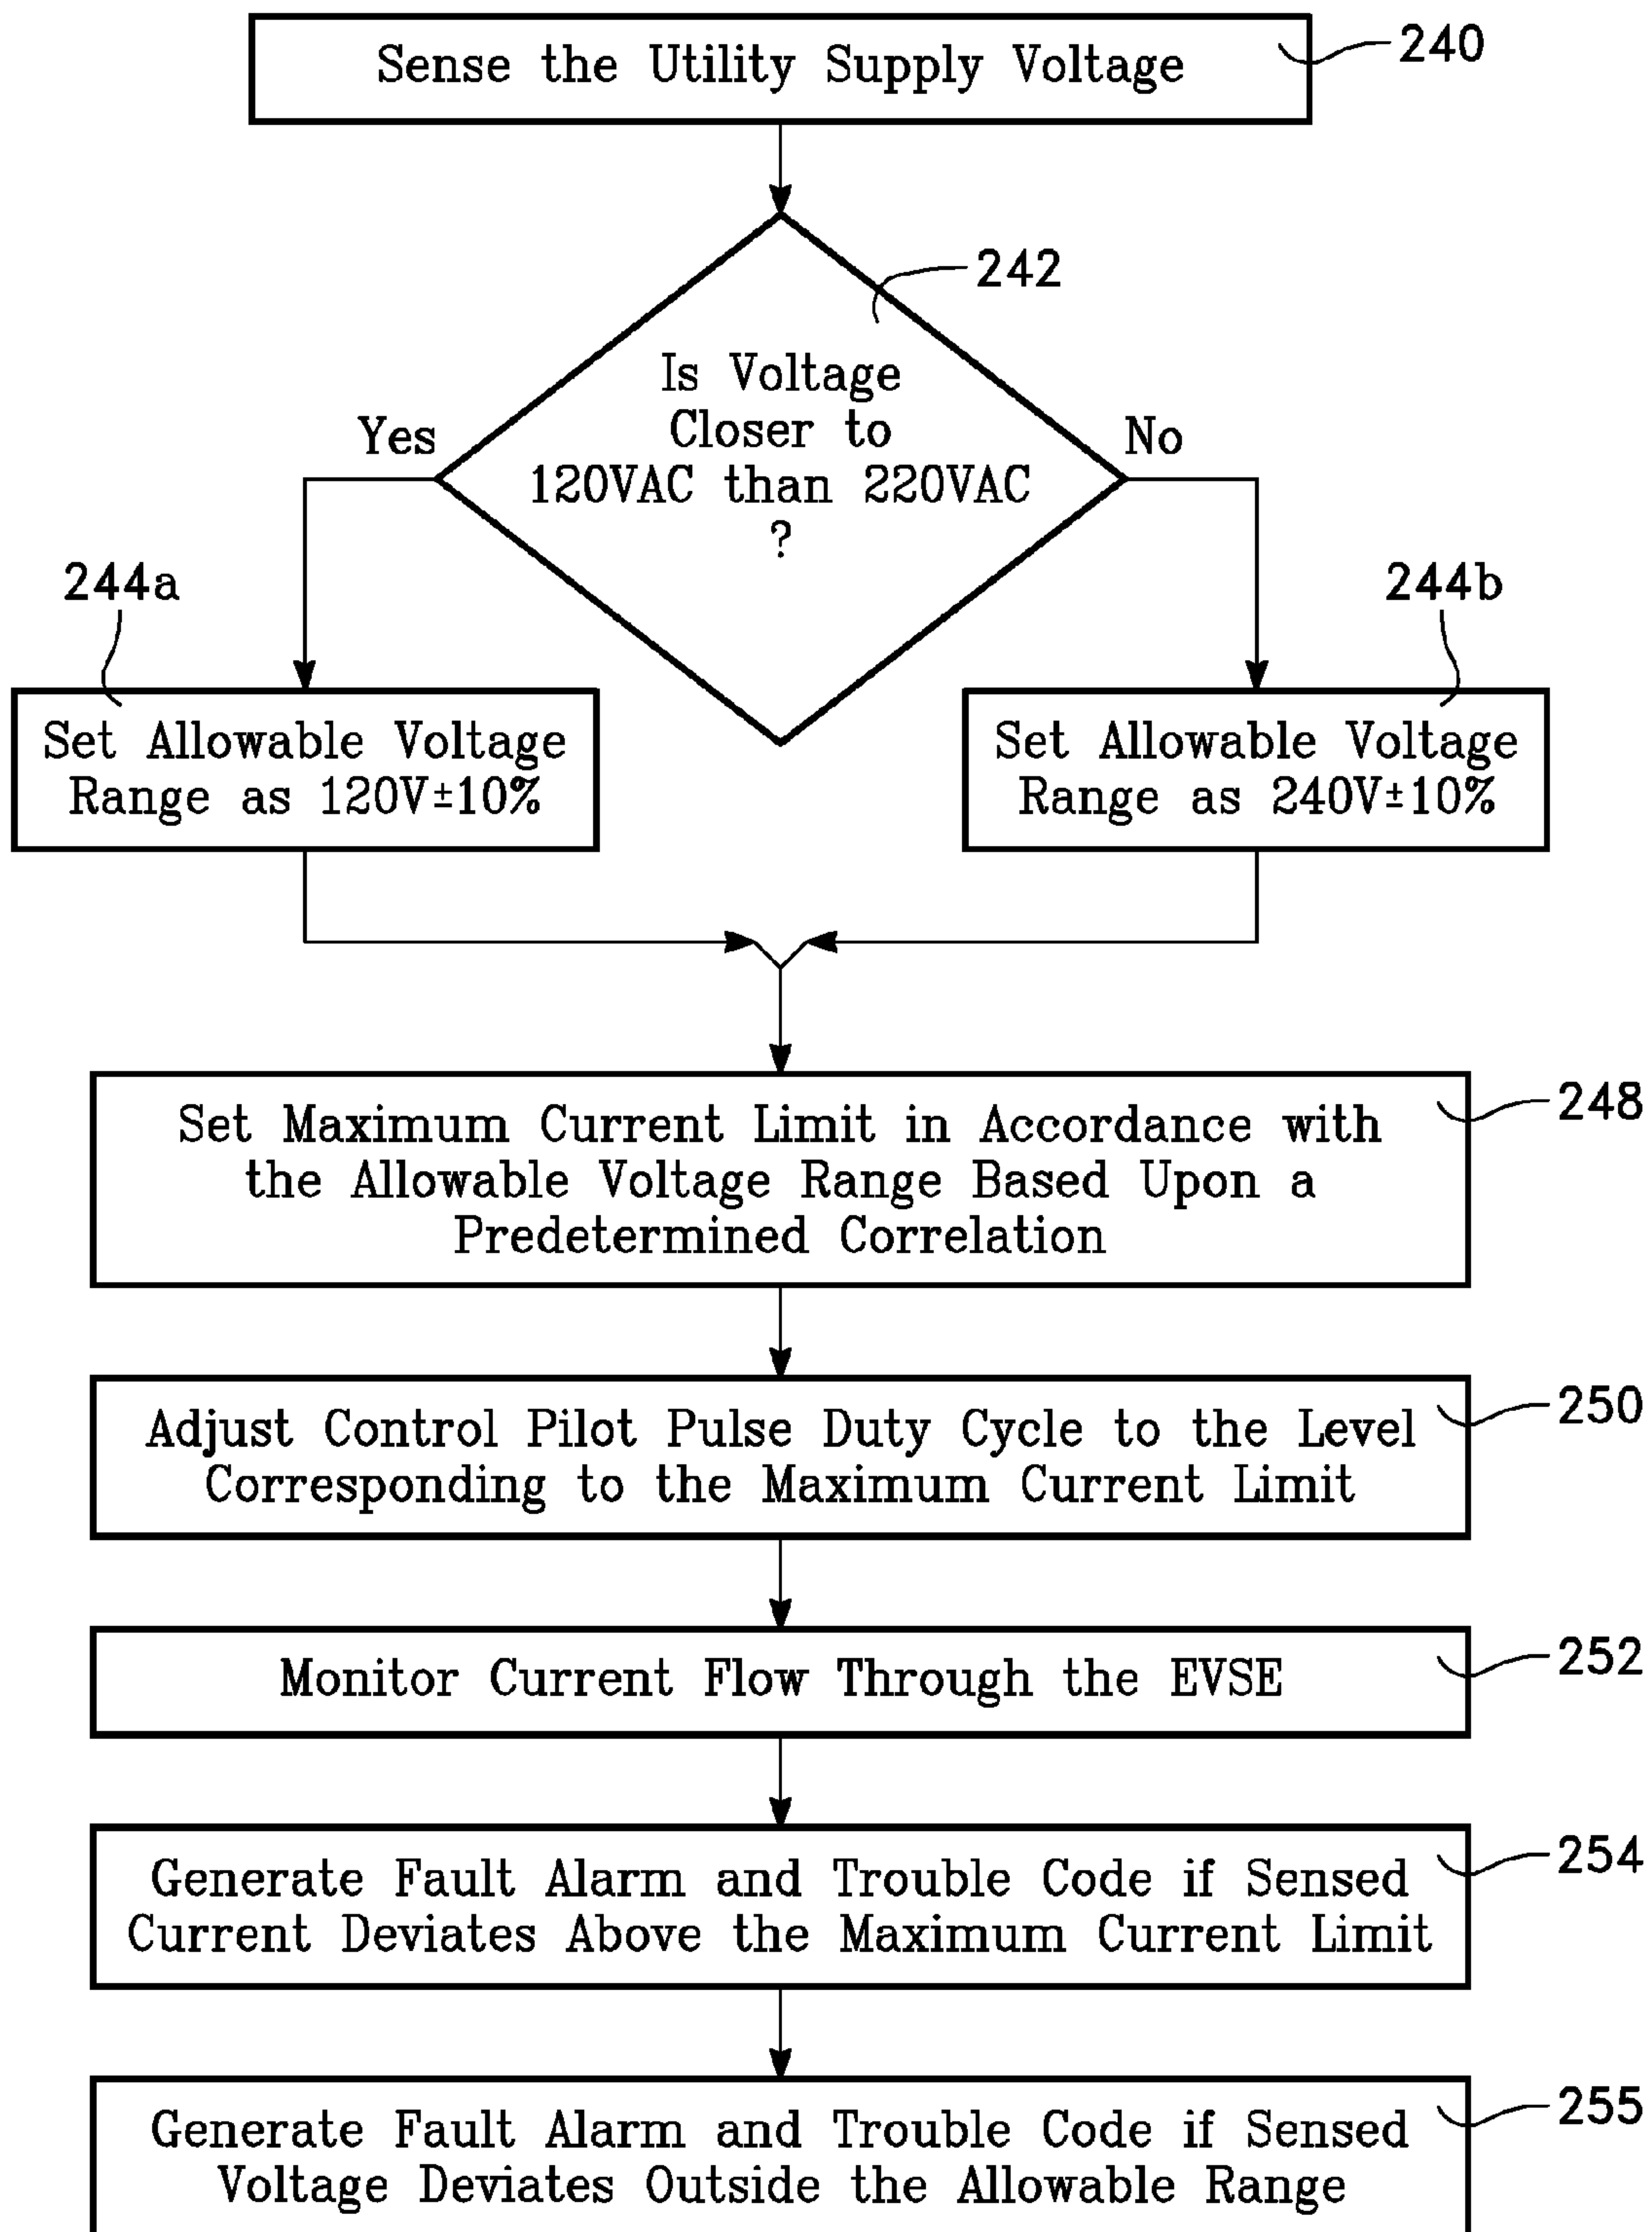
Sense the Utility Supply Voltage

240

242

Is Voltage Closer to 120VAC than 220VAC ?

Yes

No

244a

244b

Set Allowable Voltage Range as 120V±10%

Set Allowable Voltage Range as 240V±10%

Set Maximum Current Limit in Accordance with the Allowable Voltage Range Based Upon a Predetermined Correlation

248

Adjust Control Pilot Pulse Duty Cycle to the Level Corresponding to the Maximum Current Limit

250

Monitor Current Flow Through the EVSE

252

Generate Fault Alarm and Trouble Code if Sensed Current Deviates Above the Maximum Current Limit

254

Generate Fault Alarm and Trouble Code if Sensed Voltage Deviates Outside the Allowable Range

255